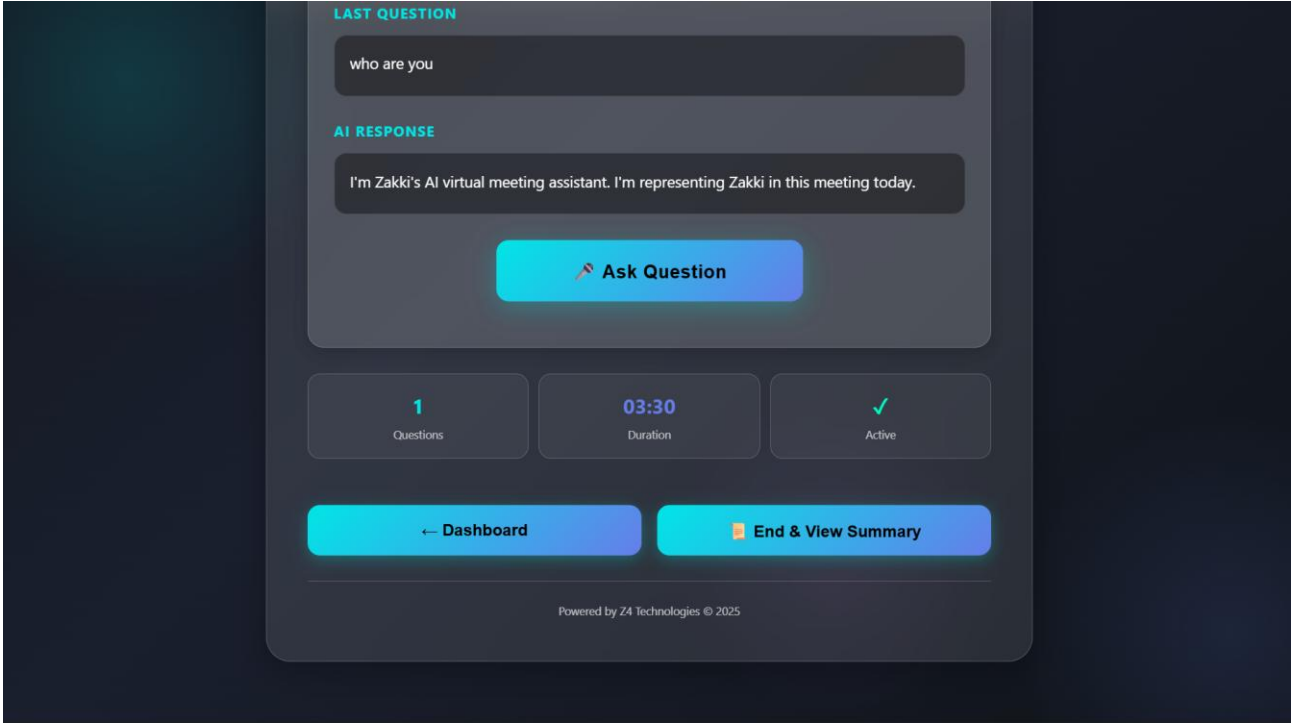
LAST QUESTION

who are you

AI RESPONSE

I'm Zakki's AI virtual meeting assistant. I'm representing Zakki in this meeting today.

🎤 Ask Question

1
Questions

03:30
Duration

✓
Active

← Dashboard

📜 End & View Summary

Powered by Z4 Technologies © 2025